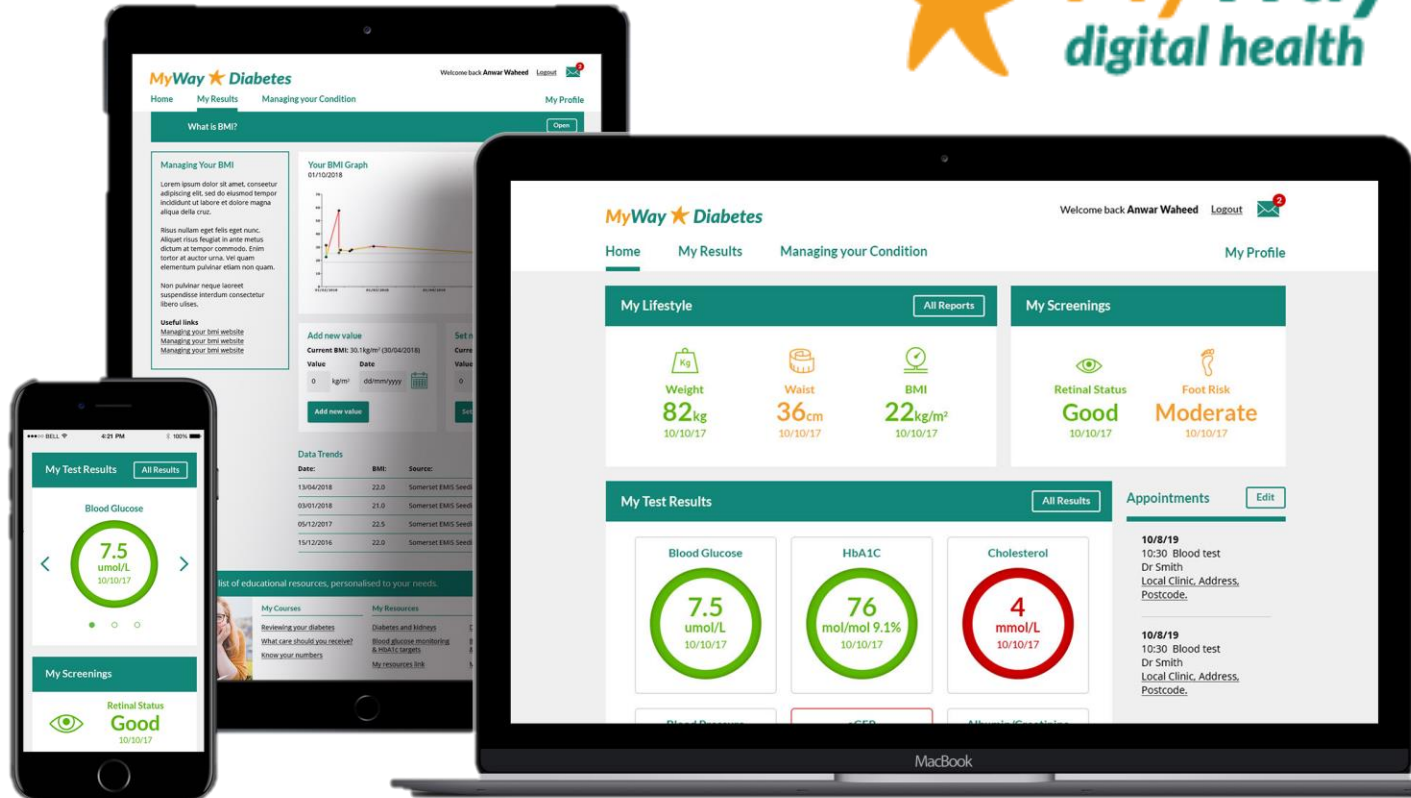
digital health

MyWay ★ Diabetes
Welcome back Anwar Waheed Logout 2
Home My Results Managing your Condition My Profile
What is BMI? Open

Managing Your BMI
Lorem ipsum dolor sit amet, conseetur adipiscing elit, sed do eiusmod tempor incididunt ut labore et dolore magna aliqua della cruz.
Risus nullam eget felis eget nunc. Aliquet risus feugiat in ante metus dictum at tempor commodo. Enim tortor at auctor urna. Vel quam elementum pulvinar etiam non quam.
Non pulvinar neque laoreet suspendisse interdum consectetur libero ulises.
Useful links
Managing your bmi website
Managing your bmi website
Managing your bmi website

Your BMI Graph
01/10/2018

Add new value
Current BMI: 30.1kg/m² (30/04/2018)
Value Date
0 kg/m² dd/mm/yyyy
Add new value

Data Trends
| Date: | BMI: | Source: |
|---|---|---|
| 13/04/2018 | 22.0 | Somerset EMIS Seed |
| 03/01/2018 | 21.0 | Somerset EMIS Seed |
| 05/12/2017 | 22.5 | Somerset EMIS Seed |
| 15/12/2016 | 22.0 | Somerset EMIS Seed |

list of educational resources, personalised to your needs.
My Courses
Reviewing your diabetes
What care should you receive?
Know your numbers
My Resources
Diabetes and kidneys
Blood glucose monitoring & HbA1c targets
My resources link

BELL 4:21 PM 100%
My Test Results All Results
Blood Glucose
7.5 umol/L 10/10/17
My Screenings
Retinal Status
Good
10/10/17

MyWay ★ Diabetes
Welcome back Anwar Waheed Logout 2
Home My Results Managing your Condition My Profile
My Lifestyle All Reports
Kg
Weight 82kg 10/10/17
Waist 36cm 10/10/17
BMI 22kg/m² 10/10/17
My Screenings
Retinal Status Good 10/10/17
Foot Risk Moderate 10/10/17
My Test Results All Results
Blood Glucose 7.5 umol/L 10/10/17
HbA1C 76 mol/mol 9.1% 10/10/17
Cholesterol 4 mmol/L 10/10/17
Appointments Edit
10/8/19
10:30 Blood test
Dr Smith
Local Clinic, Address, Postcode.
10/8/19
10:30 Blood test
Dr Smith
Local Clinic, Address, Postcode.
MacBook